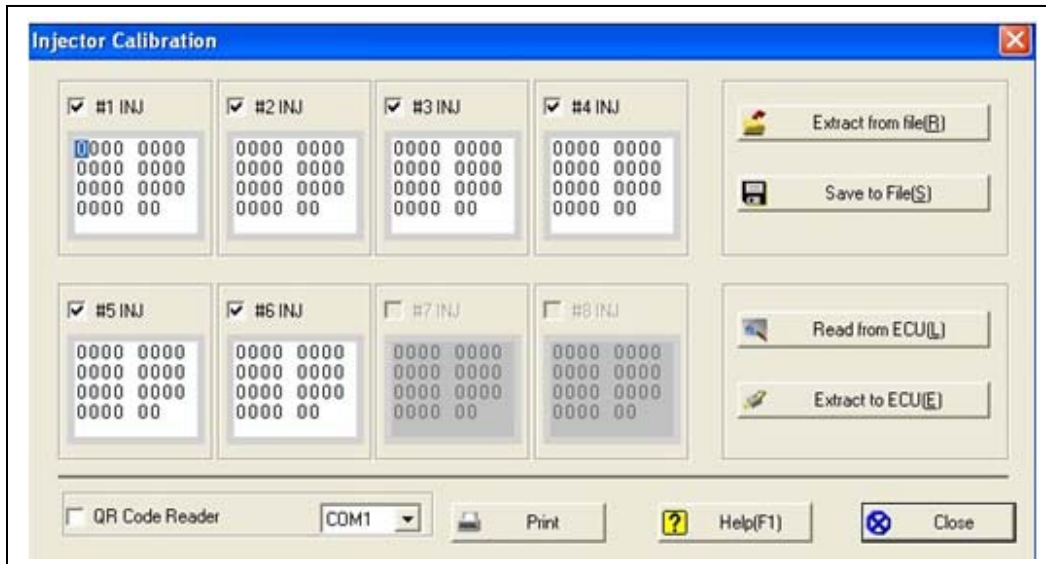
Injector Calibration

#1 INJ
0000 0000
0000 0000
0000 0000
0000 00

#2 INJ
0000 0000
0000 0000
0000 0000
0000 00

#3 INJ
0000 0000
0000 0000
0000 0000
0000 00

#4 INJ
0000 0000
0000 0000
0000 0000
0000 00

Extract from file(R)

Save to File(S)

#5 INJ
0000 0000
0000 0000
0000 0000
0000 00

#6 INJ
0000 0000
0000 0000
0000 0000
0000 00

#7 INJ
0000 0000
0000 0000
0000 0000
0000 00

#8 INJ
0000 0000
0000 0000
0000 0000
0000 00

Read from ECU(L)

Extract to ECU(E)

QR Code Reader

COM1

Print

Help(F1)

Close